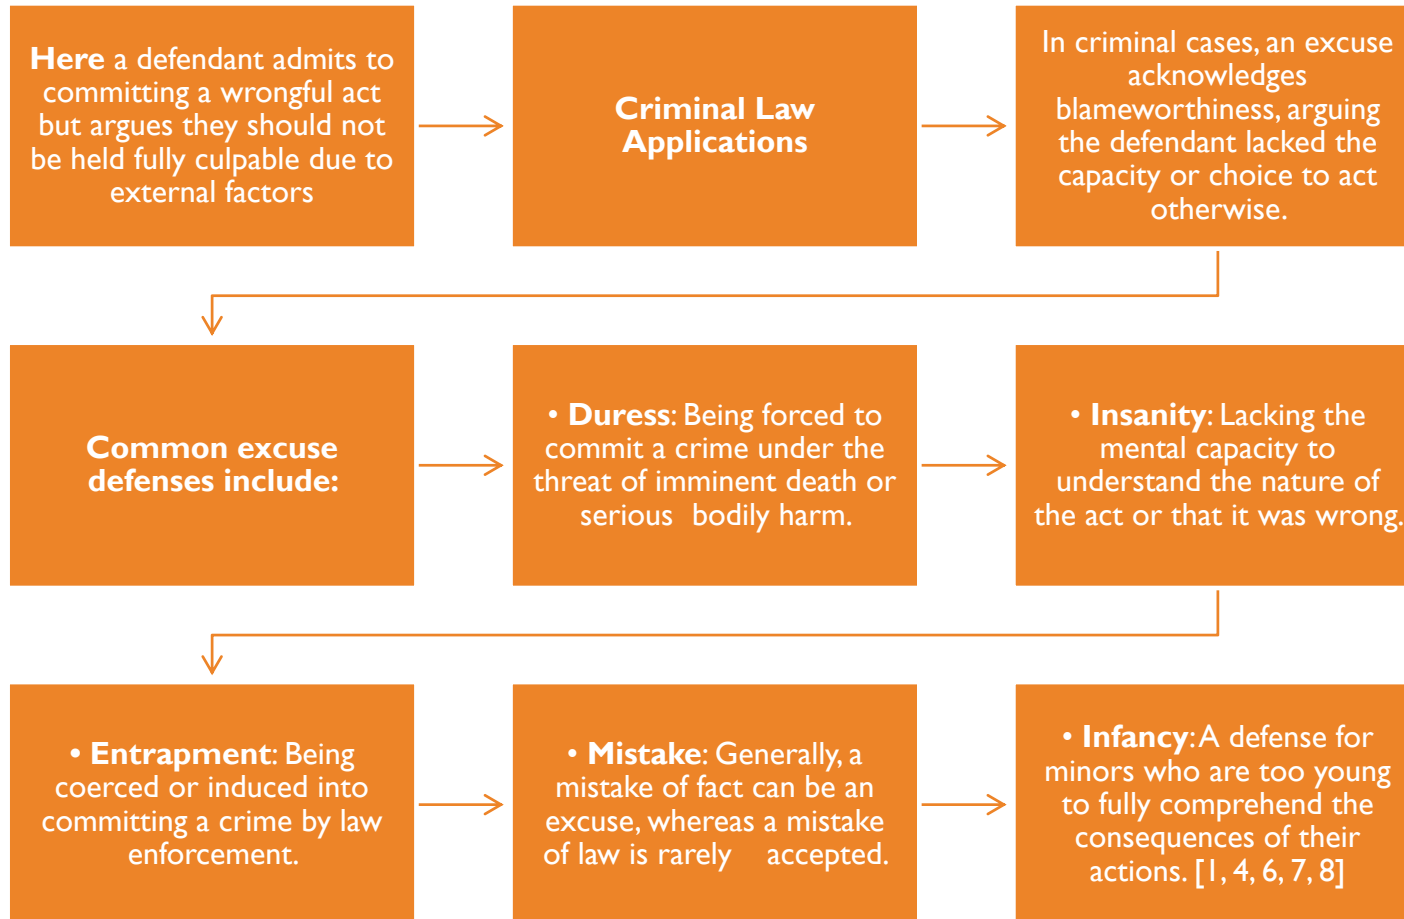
Here a defendant admits to committing a wrongful act but argues they should not be held fully culpable due to external factors

Criminal Law Applications

In criminal cases, an excuse acknowledges blameworthiness, arguing the defendant lacked the capacity or choice to act otherwise.

Common excuse defenses include:

• Duress: Being forced to commit a crime under the threat of imminent death or serious bodily harm.

• Insanity: Lacking the mental capacity to understand the nature of the act or that it was wrong.

• Entrapment: Being coerced or induced into committing a crime by law enforcement.

• Mistake: Generally, a mistake of fact can be an excuse, whereas a mistake of law is rarely accepted.

• Infancy: A defense for minors who are too young to fully comprehend the consequences of their actions. [1, 4, 6, 7, 8]